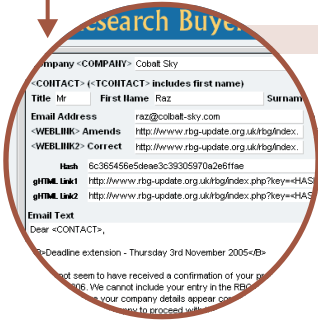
esearch Buye

ompany <COMPANY> Cobalt Sky

<CONTACT> (<TCONTACT> includes first name)

Title Mr First Name Raz Surnam

Email Address raz@colbalt-sky.com

<WEBLINK> Amends http://www.rbg-update.org.uk/rbg/index.

<WEBLINK2> Correct http://www.rbg-update.org.uk/rbg/index.

Hash 6c365456e5deae3c39305970a2e6ffae

gHTML Link1 http://www.rbg-update.org.uk/rbg/index.php?key=<HAS

gHTML Link2 http://www.rbg-update.org.uk/rbg/index.php?key=<HAS

Email Text

Dear <CONTACT>,

>Deadline extension - Thursday 3rd November 2005</B>

ot seem to have received a confirmation of your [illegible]

06. We cannot include your entry in the RBG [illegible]

your company details appear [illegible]

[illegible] to proceed with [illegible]